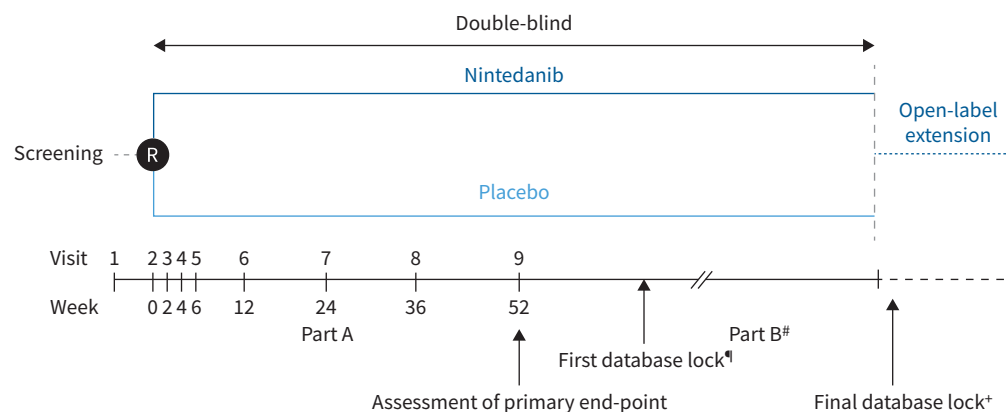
Double-blind

Nintedanib

Open-label extension

Screening

R

Placebo

| Visit | 1 | 2 | 3 | 4 | 5 | 6 | 7 | 8 | 9 |
|---|---|---|---|---|---|---|---|---|---|
| Week | | 0 | 2 | 4 | 6 | 12 | 24 | 36 | 52 |

Part A

Part B#

First database lock¶

Assessment of primary end-point

Final database lock+